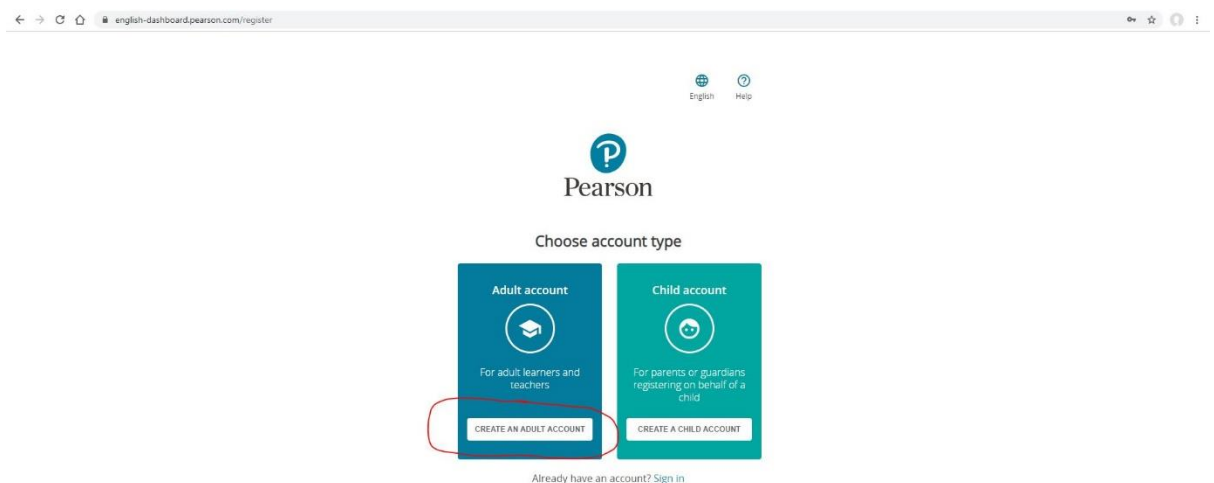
english-dashboard.pearson.com/register

English Help

Pearson

Choose account type

Adult account

For adult learners and teachers

CREATE AN ADULT ACCOUNT

Child account

For parents or guardians registering on behalf of a child

CREATE A CHILD ACCOUNT

Already have an account? Sign in